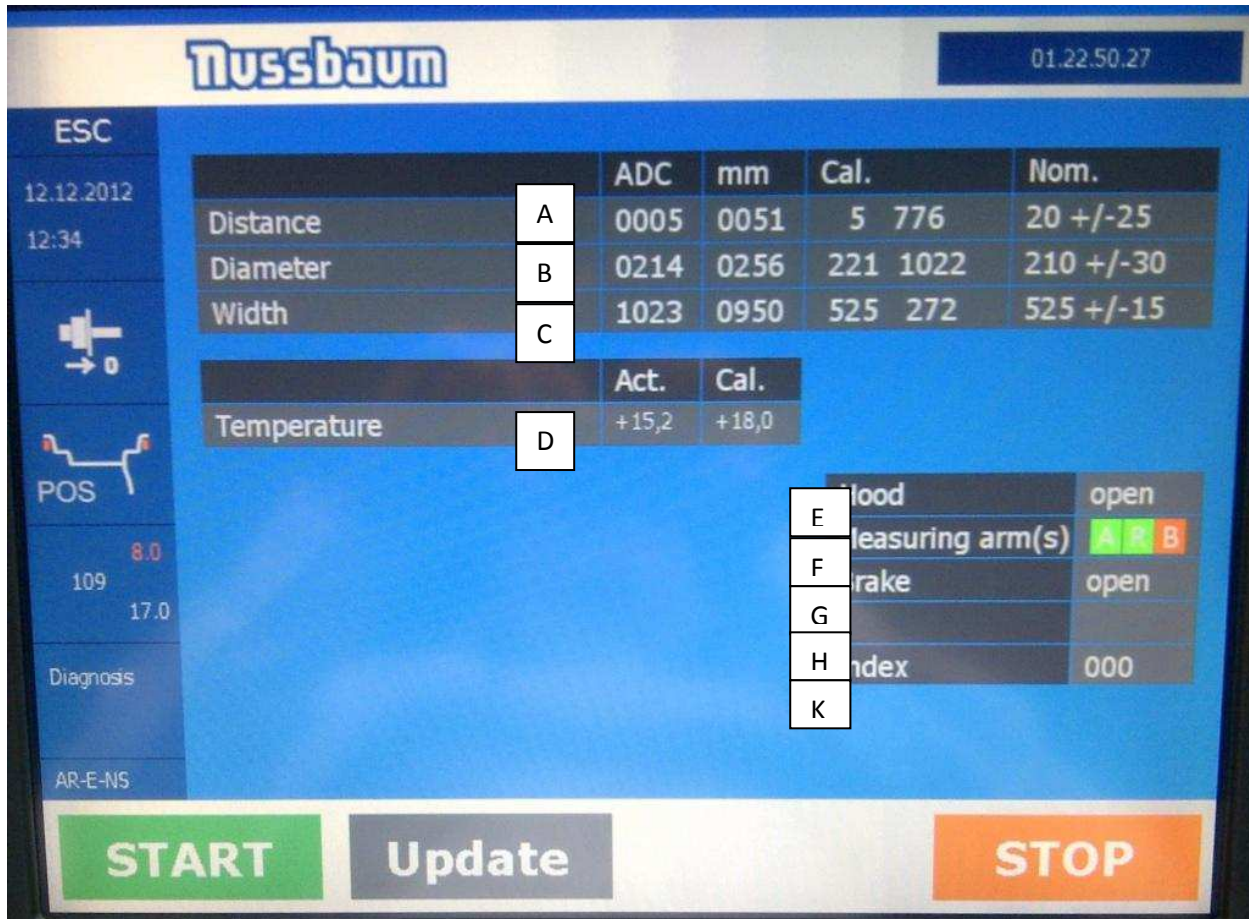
Nussbaum

01.22.50.27

ESC

12.12.2012
12:34

POS

8.0
109
17.0

Diagnosis

AR-E-NS

| | ADC | mm | Cal. | Nom. |
|---|---|---|---|---|
| Distance | 0005 | 0051 | 5 776 | 20 +/-25 |
| Diameter | 0214 | 0256 | 221 1022 | 210 +/-30 |
| Width | 1023 | 0950 | 525 272 | 525 +/-15 |

A
B
C

| | Act. | Cal. |
|---|---|---|
| Temperature | +15,2 | +18,0 |

D

| | |
|---|---|
| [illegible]ood | open |
| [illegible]easuring arm(s) | A R B |
| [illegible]rake | open |
| | |
| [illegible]ndex | 000 |

E
F
G
H
K

START

Update

STOP